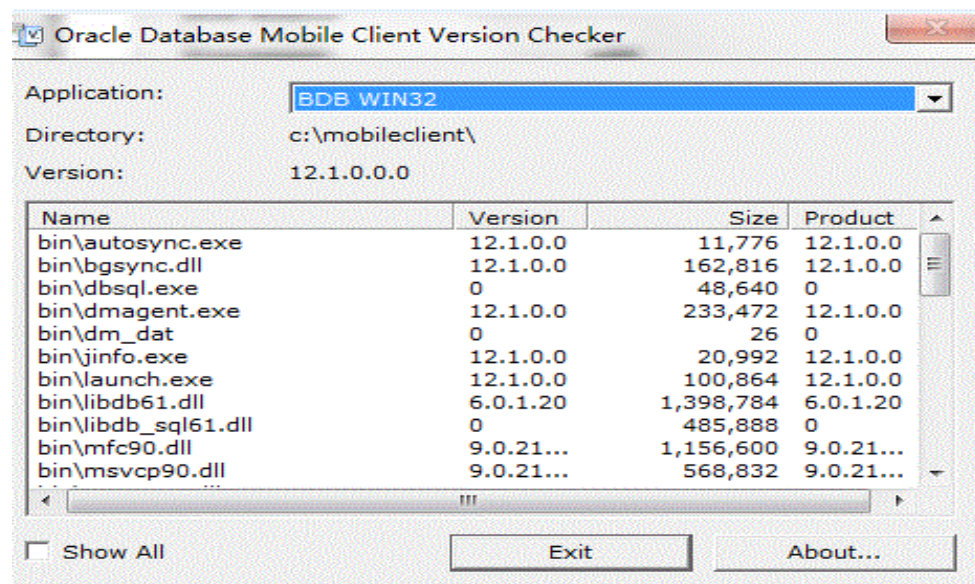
Oracle Database Mobile Client Version Checker

Application: BDB WIN32

Directory: c:\mobileclient\

Version: 12.1.0.0.0

| Name | Version | Size | Product |
|---|---|---|---|
| bin\autosync.exe | 12.1.0.0 | 11,776 | 12.1.0.0 |
| bin\bgsync.dll | 12.1.0.0 | 162,816 | 12.1.0.0 |
| bin\dbsql.exe | 0 | 48,640 | 0 |
| bin\dmagent.exe | 12.1.0.0 | 233,472 | 12.1.0.0 |
| bin\dm_dat | 0 | 26 | 0 |
| bin\jinfo.exe | 12.1.0.0 | 20,992 | 12.1.0.0 |
| bin\launch.exe | 12.1.0.0 | 100,864 | 12.1.0.0 |
| bin\libdb61.dll | 6.0.1.20 | 1,398,784 | 6.0.1.20 |
| bin\libdb_sql61.dll | 0 | 485,888 | 0 |
| bin\mfc90.dll | 9.0.21... | 1,156,600 | 9.0.21... |
| bin\msvcp90.dll | 9.0.21... | 568,832 | 9.0.21... |

Show All

Exit

About...